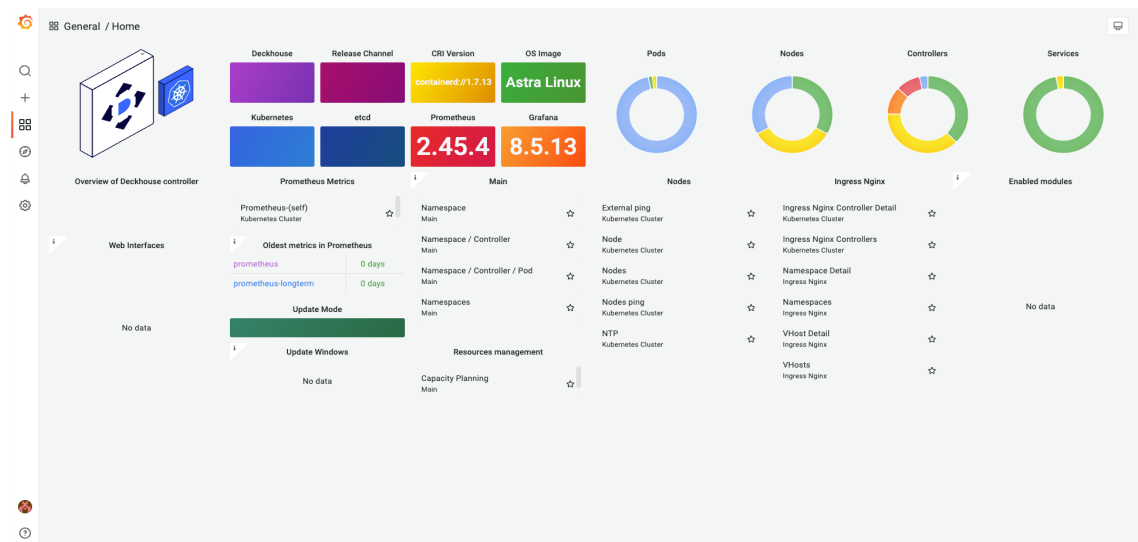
General / Home

Deckhouse
Release Channel
CRI Version
containerd://1.7.13
OS Image
Astra Linux
Kubernetes
etcd
Prometheus
2.45.4
Grafana
8.5.13

Pods

Nodes

Controllers

Services

Overview of Deckhouse controller

Prometheus Metrics
Prometheus-(self)
Kubernetes Cluster

Main
Namespace
Main
Namespace / Controller
Main
Namespace / Controller / Pod
Main
Namespaces
Main

Nodes
External ping
Kubernetes Cluster
Node
Kubernetes Cluster
Nodes
Kubernetes Cluster
Nodes ping
Kubernetes Cluster
NTP
Kubernetes Cluster

Ingress Nginx
Ingress Nginx Controller Detail
Kubernetes Cluster
Ingress Nginx Controllers
Kubernetes Cluster
Namespace Detail
Ingress Nginx
Namespaces
Ingress Nginx
VHost Detail
Ingress Nginx
VHosts
Ingress Nginx

Enabled modules
No data

Web Interfaces
No data

Oldest metrics in Prometheus
| prometheus | 0 days |
|---|---|
| prometheus-longterm | 0 days |

Update Mode

Update Windows
No data

Resources management
Capacity Planning
Main